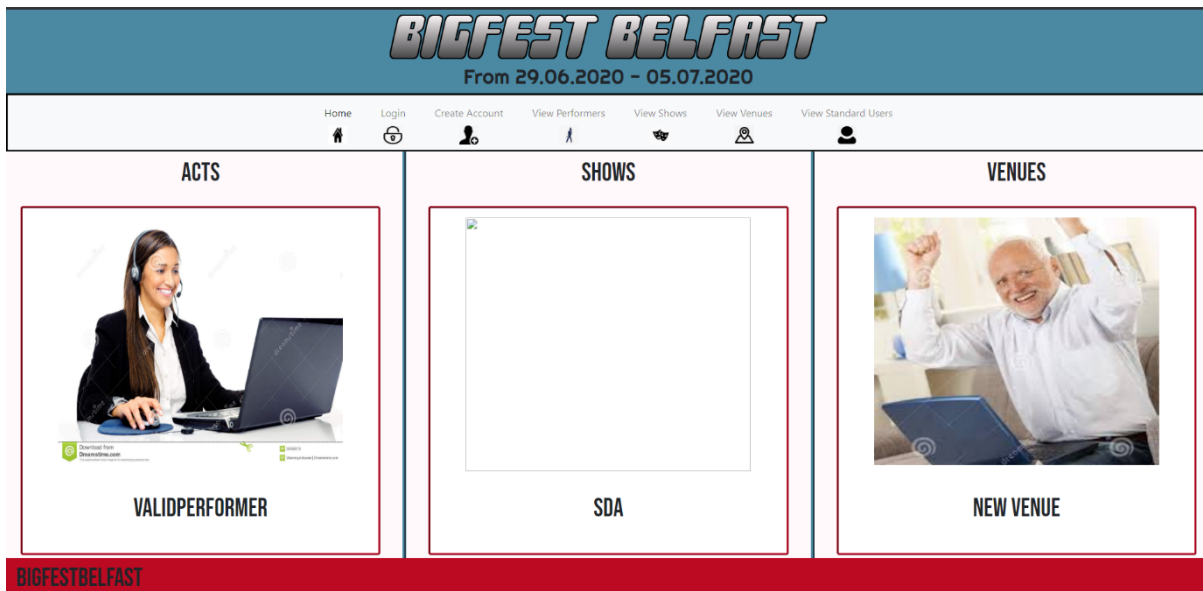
BIGFEST BELFAST
From 29.06.2020 - 05.07.2020

Home Login Create Account View Performers View Shows View Venues View Standard Users

ACTS

Download from Dreamstime.com

VALIDPERFORMER

SHOWS

SDA

VENUES

NEW VENUE

BIGFESTBELFAST